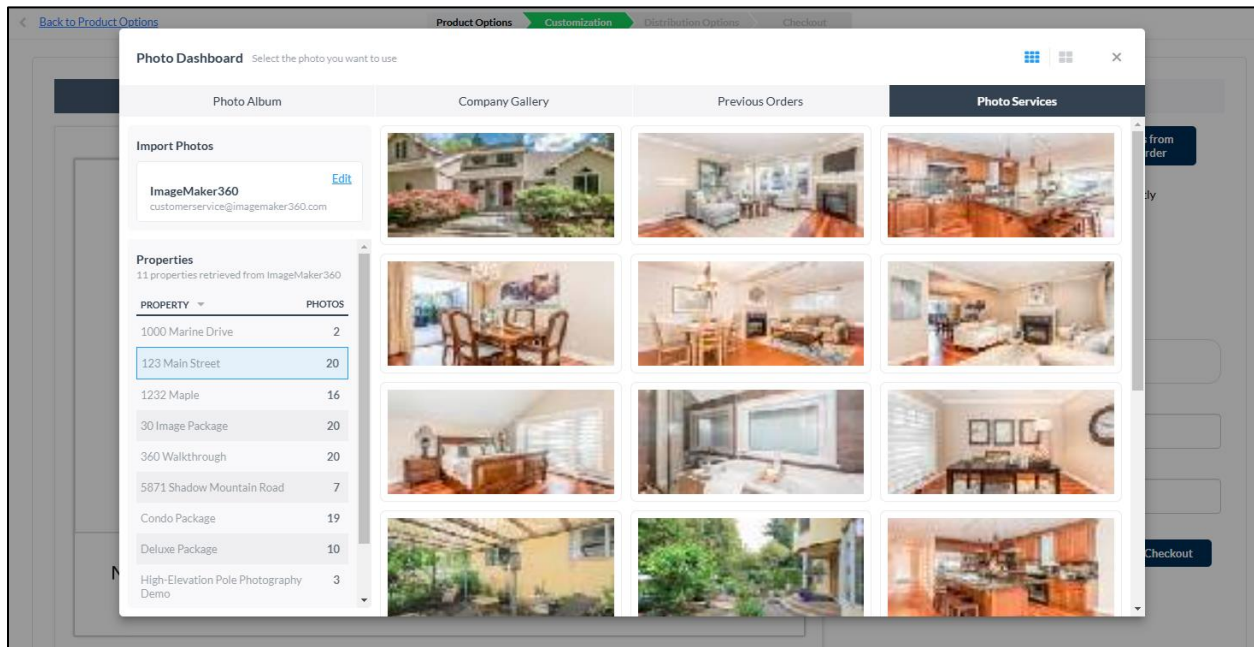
Back to Product Options

Product Options | Customization | Distribution Options | Checkout

Photo Dashboard Select the photo you want to use

×

Photo Album | Company Gallery | Previous Orders | Photo Services

Import Photos

ImageMaker360
customerservice@imagemaker360.com

Edit

Properties
11 properties retrieved from ImageMaker360

| PROPERTY | PHOTOS |
|---|---|
| 1000 Marine Drive | 2 |
| 123 Main Street | 20 |
| 1232 Maple | 16 |
| 30 Image Package | 20 |
| 360 Walkthrough | 20 |
| 5871 Shadow Mountain Road | 7 |
| Condo Package | 19 |
| Deluxe Package | 10 |
| High-Elevation Pole Photography Demo | 3 |

from
rder

ly

N

Checkout